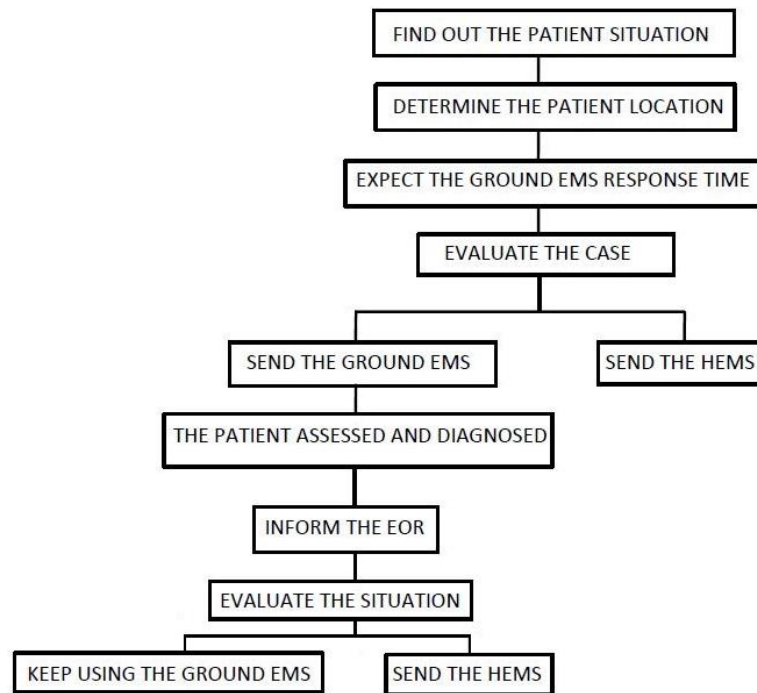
FIND OUT THE PATIENT SITUATION

DETERMINE THE PATIENT LOCATION

EXPECT THE GROUND EMS RESPONSE TIME

EVALUATE THE CASE

SEND THE GROUND EMS

SEND THE HEMS

THE PATIENT ASSESSED AND DIAGNOSED

INFORM THE EOR

EVALUATE THE SITUATION

KEEP USING THE GROUND EMS

SEND THE HEMS